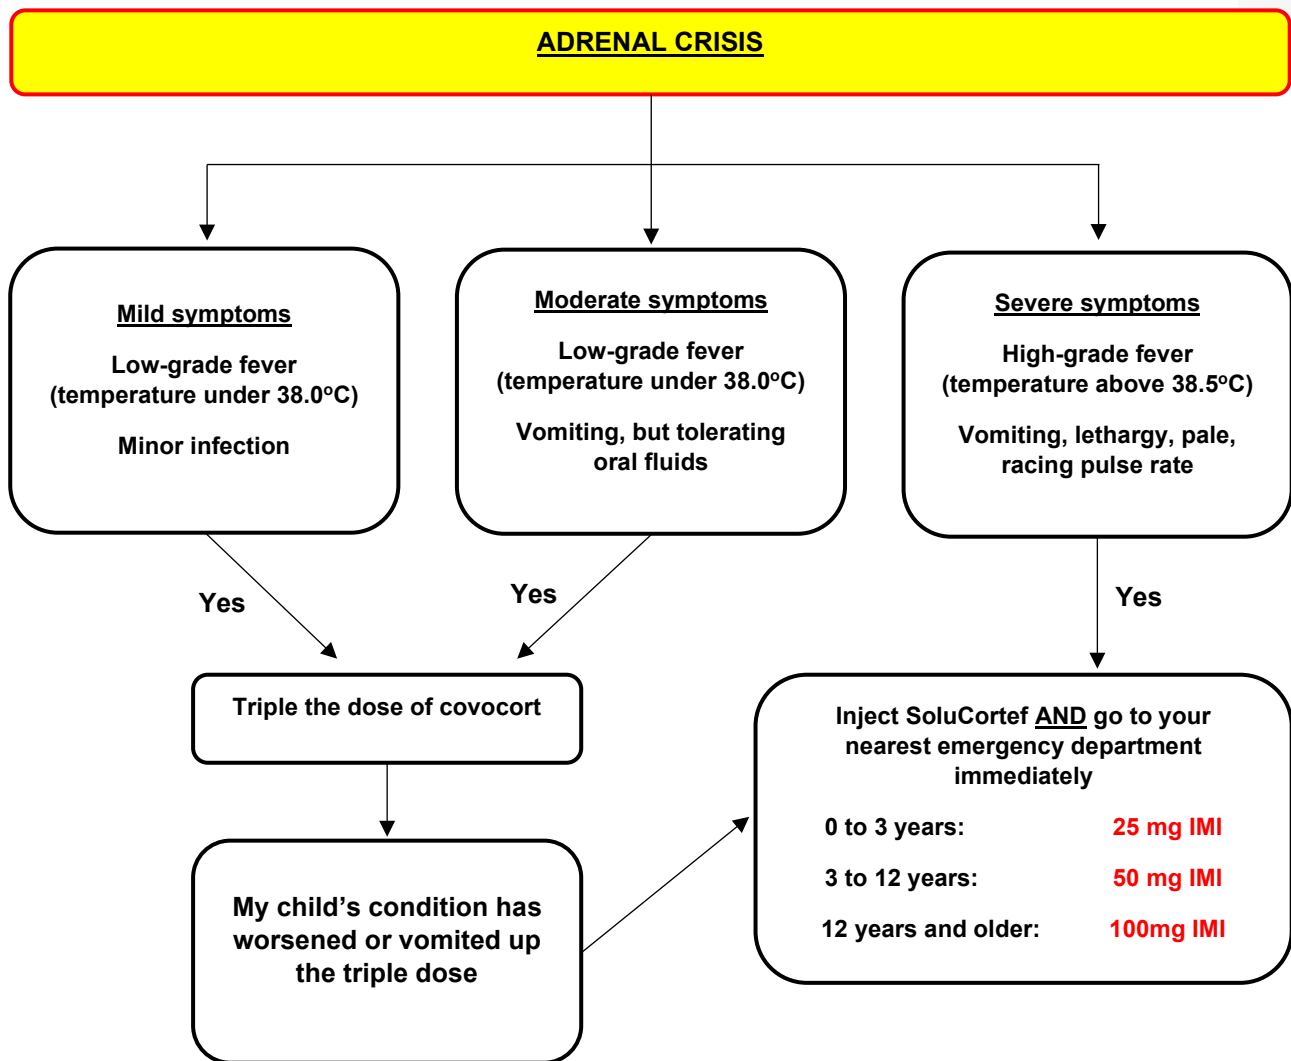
ADRENAL CRISIS

Mild symptoms

Low-grade fever (temperature under 38.0ºC)

Minor infection

Moderate symptoms

Low-grade fever (temperature under 38.0ºC)

Vomiting, but tolerating oral fluids

Severe symptoms

High-grade fever (temperature above 38.5ºC)

Vomiting, lethargy, pale, racing pulse rate

Yes

Yes

Yes

Triple the dose of covocort

My child's condition has worsened or vomited up the triple dose

Inject SoluCortef AND go to your nearest emergency department immediately

0 to 3 years: 25 mg IMI

3 to 12 years: 50 mg IMI

12 years and older: 100mg IMI